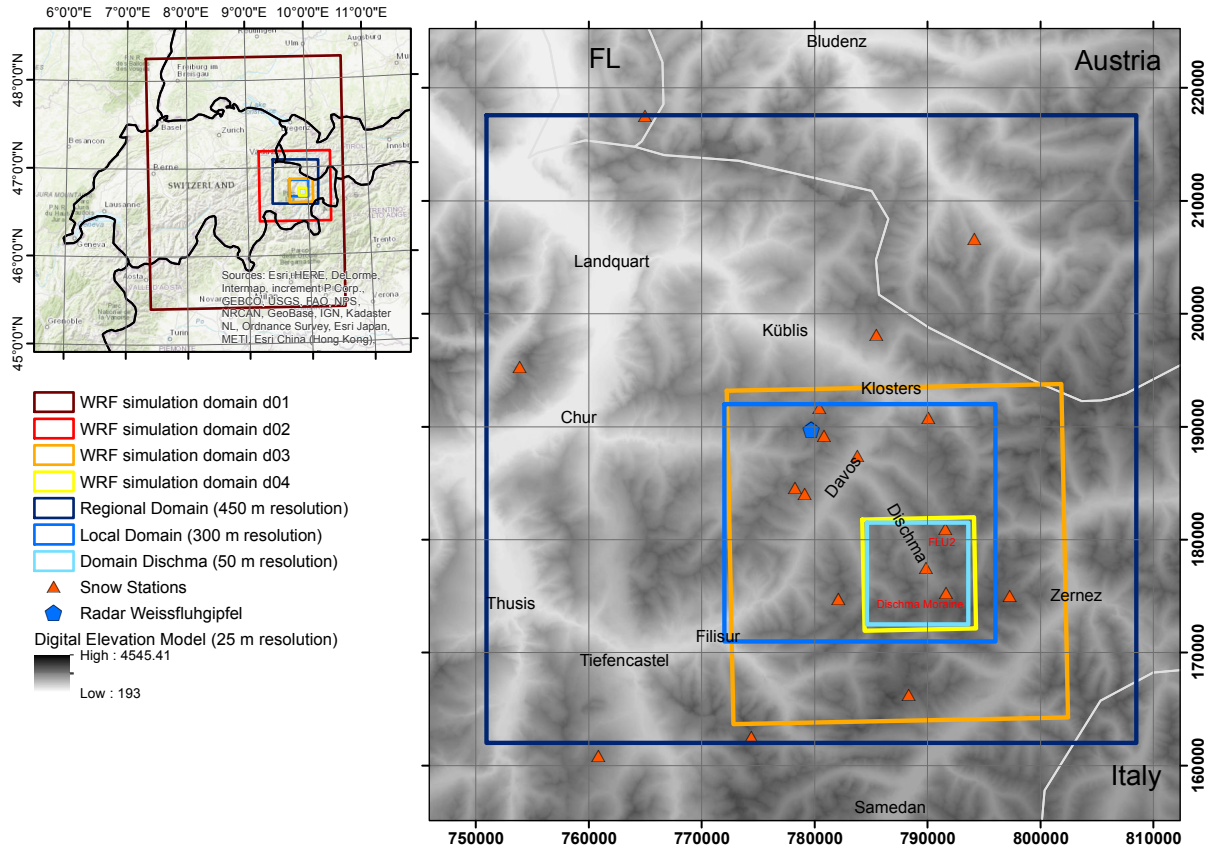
6°0'0"E 7°0'0"E 8°0'0"E 9°0'0"E 10°0'0"E 11°0'0"E

48°0'0"N
47°0'0"N
46°0'0"N
45°0'0"N

Reutlingen Ulm Augsburg
Freiburg im Breisgau
Basel Zurich Bregenz
Besancon
Berne
SWITZERLAND
Lausanne
Geneva
Aosta
Grenoble
Novara
Turin
Verona
Trento

Sources: Esri, HERE, DeLorme, Intermap, increment P Corp., GEBCO, USGS, FAO, NPS, NRCAN, GeoBase, IGN, Kadaster NL, Ordnance Survey, Esri Japan, METI, Esri China (Hong Kong)

WRF simulation domain d01
WRF simulation domain d02
WRF simulation domain d03
WRF simulation domain d04
Regional Domain (450 m resolution)
Local Domain (300 m resolution)
Domain Dischma (50 m resolution)
Snow Stations
Radar Weissfluhgipfel
Digital Elevation Model (25 m resolution)
High : 4545.41
Low : 193

FL
Bludenz
Austria
Landquart
Küblis
Klosters
Chur
Davos
Dischma
FLU2
Thusis
Zernez
Dischma Moraine
Filisur
Tiefencastel
Italy
Samedan

220000
210000
200000
190000
180000
170000
160000

750000 760000 770000 780000 790000 800000 810000